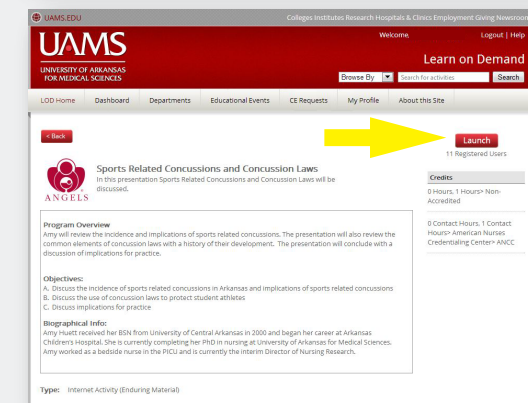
UAMS.EDU
Colleges Institutes Research Hospitals & Clinics Employment Giving Newsroom

UAMS
UNIVERSITY OF ARKANSAS FOR MEDICAL SCIENCES

Welcome,
Logout | Help
Learn on Demand
Browse By
Search for activities
Search

LOD Home
Dashboard
Departments
Educational Events
CE Requests
My Profile
About this Site

< Back

Launch
11 Registered Users

ANGELS

Sports Related Concussions and Concussion Laws
In this presentation Sports Related Concussions and Concussion Laws will be discussed.

Credits
0 Hours, 1 Hours> Non-Accredited

0 Contact Hours, 1 Contact Hours> American Nurses Credentialing Center> ANCC

Program Overview
Amy will review the incidence and implications of sports related concussions. The presentation will also review the common elements of concussion laws with a history of their development. The presentation will conclude with a discussion of implications for practice.

Objectives:
A. Discuss the incidence of sports related concussions in Arkansas and implications of sports related concussions
B. Discuss the use of concussion laws to protect student athletes
C. Discuss implications for practice

Biographical Info:
Amy Huett received her BSN from University of Central Arkansas in 2000 and began her career at Arkansas Children's Hospital. She is currently completing her PhD in nursing at University of Arkansas for Medical Sciences. Amy worked as a bedside nurse in the PICU and is currently the interim Director of Nursing Research.

Type: Internet Activity (Enduring Material)